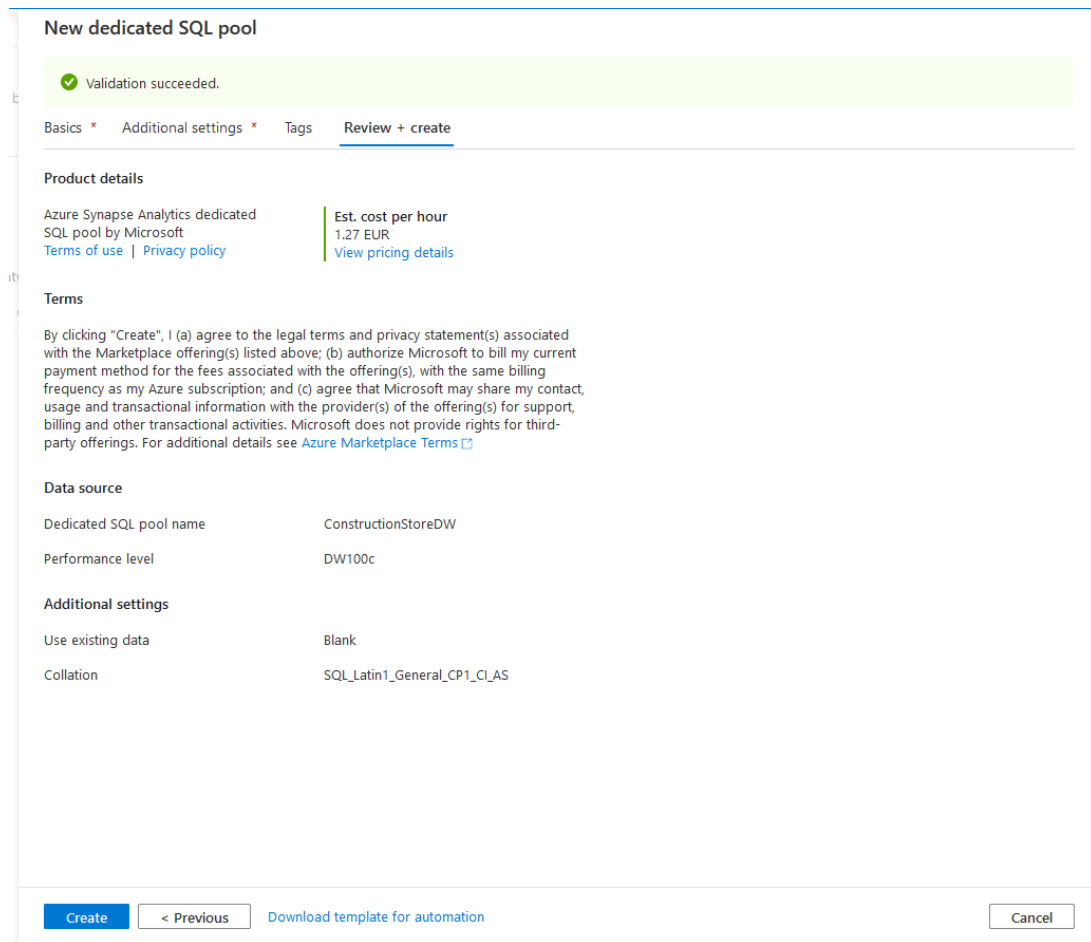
New dedicated SQL pool

Validation succeeded.

Basics * Additional settings * Tags Review + create

Product details

Azure Synapse Analytics dedicated SQL pool by Microsoft
Terms of use | Privacy policy

Est. cost per hour
1.27 EUR
View pricing details

Terms

By clicking "Create", I (a) agree to the legal terms and privacy statement(s) associated with the Marketplace offering(s) listed above; (b) authorize Microsoft to bill my current payment method for the fees associated with the offering(s), with the same billing frequency as my Azure subscription; and (c) agree that Microsoft may share my contact, usage and transactional information with the provider(s) of the offering(s) for support, billing and other transactional activities. Microsoft does not provide rights for third-party offerings. For additional details see Azure Marketplace Terms

Data source

| | |
|---|---|
| Dedicated SQL pool name | ConstructionStoreDW |
| Performance level | DW100c |

Additional settings

| | |
|---|---|
| Use existing data | Blank |
| Collation | SQL_Latin1_General_CP1_CI_AS |

Create < Previous Download template for automation Cancel